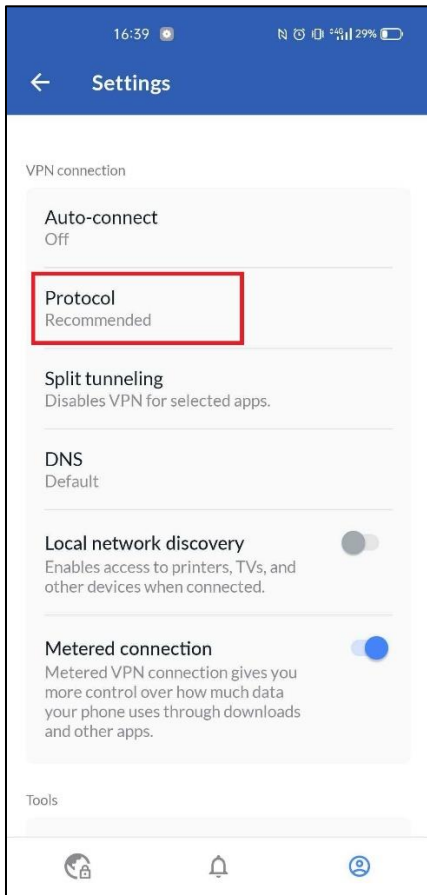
16:39

29%

Settings

VPN connection

Auto-connect
Off

Protocol
Recommended

Split tunneling
Disables VPN for selected apps.

DNS
Default

Local network discovery
Enables access to printers, TVs, and other devices when connected.

Metered connection
Metered VPN connection gives you more control over how much data your phone uses through downloads and other apps.

Tools